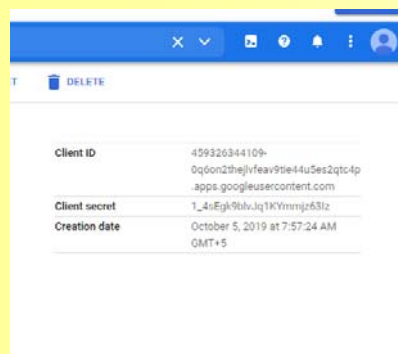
T DELETE

| | |
|---|---|
| Client ID | 459326344109-0q6on2thejlvfeav9tie44u5es2qtc4p.apps.googleusercontent.com |
| Client secret | 1_4sEgk9blvJq1KYmmjz63Iz |
| Creation date | October 5, 2019 at 7:57:24 AM GMT+5 |